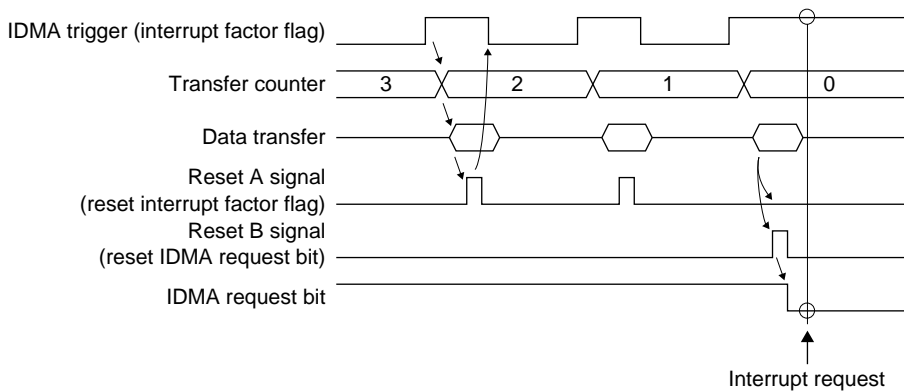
IDMA trigger (interrupt factor flag)

Transfer counter

3

2

1

0

Data transfer

Reset A signal
(reset interrupt factor flag)

Reset B signal
(reset IDMA request bit)

IDMA request bit

Interrupt request